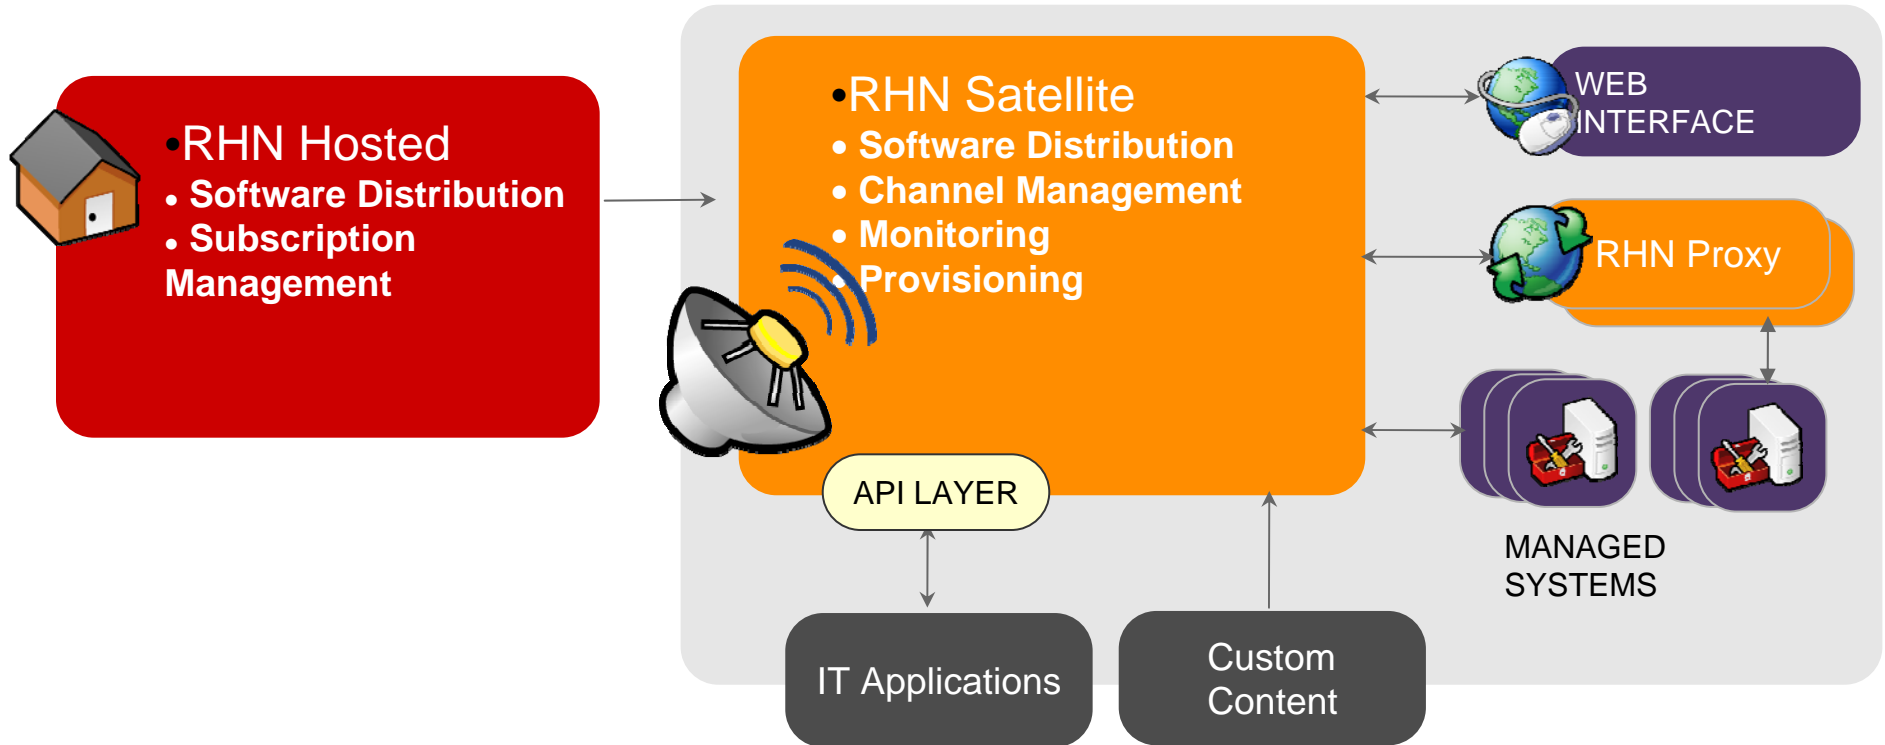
•RHN Hosted
• Software Distribution
• Subscription Management

•RHN Satellite
• Software Distribution
• Channel Management
• Monitoring
• Provisioning

API LAYER

WEB INTERFACE

RHN Proxy

MANAGED SYSTEMS

IT Applications

Custom Content